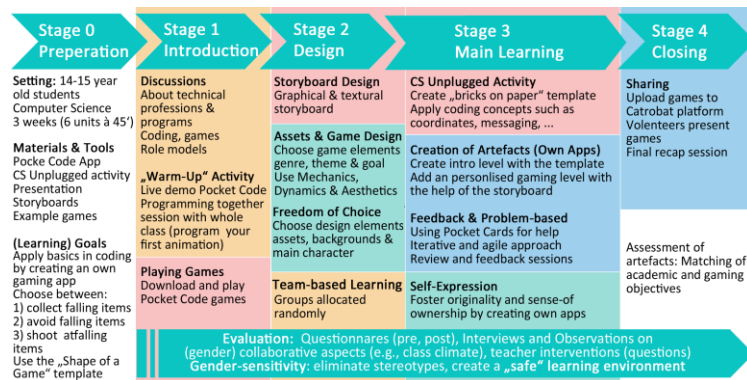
Stage 0
Preperation

Setting: 14-15 year old students
Computer Science
3 weeks (6 units à 45')

Materials & Tools
Pocke Code App
CS Unplugged activity
Presentation
Storyboards
Example games

(Learning) Goals
Apply basics in coding by creating an own gaming app
Choose between:
1) collect falling items
2) avoid falling items
3) shoot atfalling items
Use the „Shape of a Game" template

Stage 1
Introduction

Discussions
About technical professions & programs
Coding, games
Role models

„Warm-Up" Activity
Live demo Pocket Code
Programming together session with whole class (program your first animation)

Playing Games
Download and play Pocket Code games

Stage 2
Design

Storyboard Design
Graphical & textural storyboard

Assets & Game Design
Choose game elements genre, theme & goal
Use Mechanics, Dynamics & Aesthetics

Freedom of Choice
Choose design elements assets, backgrounds & main character

Team-based Learning
Groups allocated randomly

Stage 3
Main Learning

CS Unplugged Activity
Create „bricks on paper" template
Apply coding concepts such as coordinates, messaging, ...

Creation of Artefacts (Own Apps)
Create intro level with the template
Add an personalised gaming level with the help of the storyboard

Feedback & Problem-based
Using Pocket Cards for help
Iterative and agile approach
Review and feedback sessions

Self-Expression
Foster originality and sense-of ownership by creating own apps

Stage 4
Closing

Sharing
Upload games to Catrobat platform
Volenteers present games
Final recap session

Assessment of artefacts: Matching of academic and gaming objectives

Evaluation: Questionnares (pre, post), Interviews and Observations on (gender) collaborative aspects (e.g., class climate), teacher interventions (questions)
Gender-sensitivity: eliminate stereotypes, create a „safe" learning environment